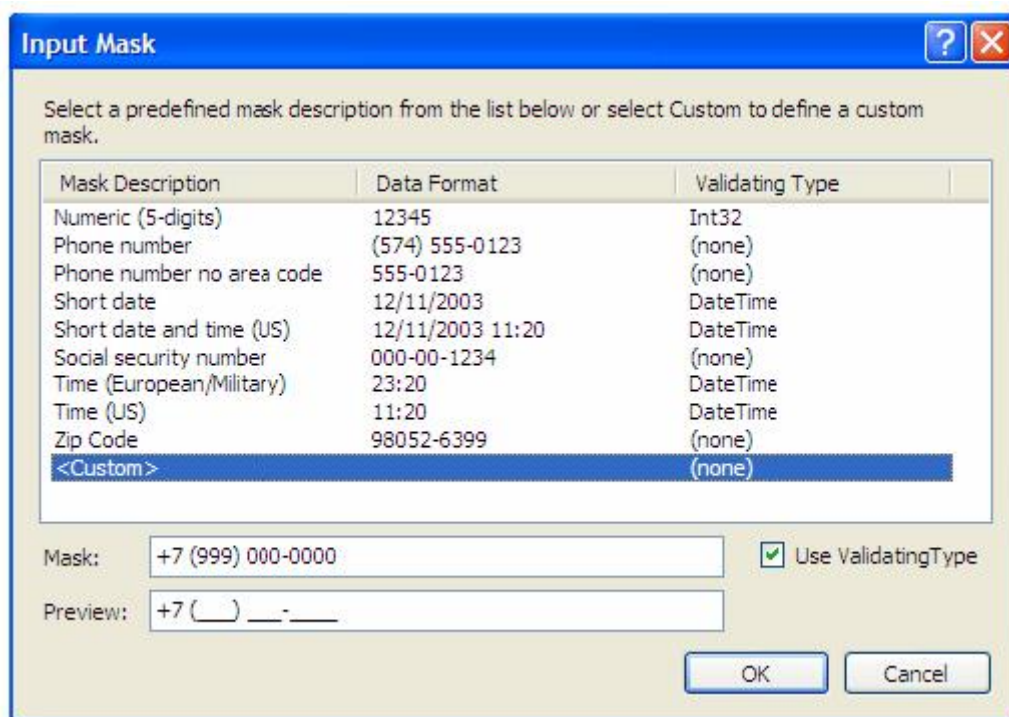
Input Mask

?

Select a predefined mask description from the list below or select Custom to define a custom mask.

| Mask Description | Data Format | Validating Type |
|---|---|---|
| Numeric (5-digits) | 12345 | Int32 |
| Phone number | (574) 555-0123 | (none) |
| Phone number no area code | 555-0123 | (none) |
| Short date | 12/11/2003 | DateTime |
| Short date and time (US) | 12/11/2003 11:20 | DateTime |
| Social security number | 000-00-1234 | (none) |
| Time (European/Military) | 23:20 | DateTime |
| Time (US) | 11:20 | DateTime |
| Zip Code | 98052-6399 | (none) |
| <Custom> | | (none) |

Mask: +7 (999) 000-0000

Use ValidatingType

Preview: +7 (___) ___-____

OK Cancel